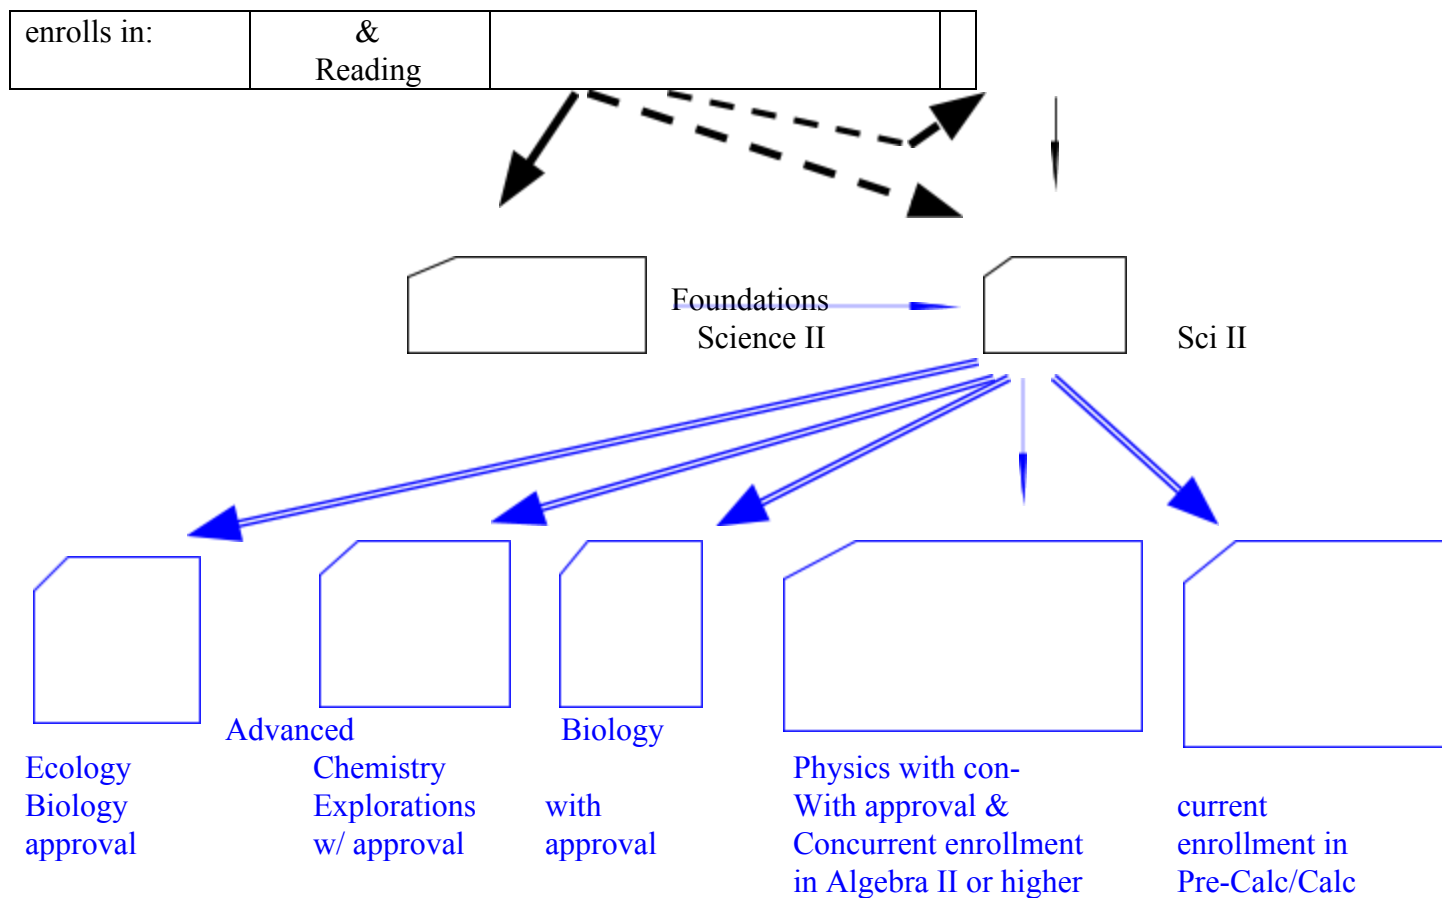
| enrolls in: | & Reading | | |
|---|---|---|---|

Foundations Science II

Sci II

Advanced

Biology

Ecology Biology approval

Chemistry Explorations w/ approval

with approval

Physics with con- With approval & Concurrent enrollment in Algebra II or higher

current enrollment in Pre-Calc/Calc